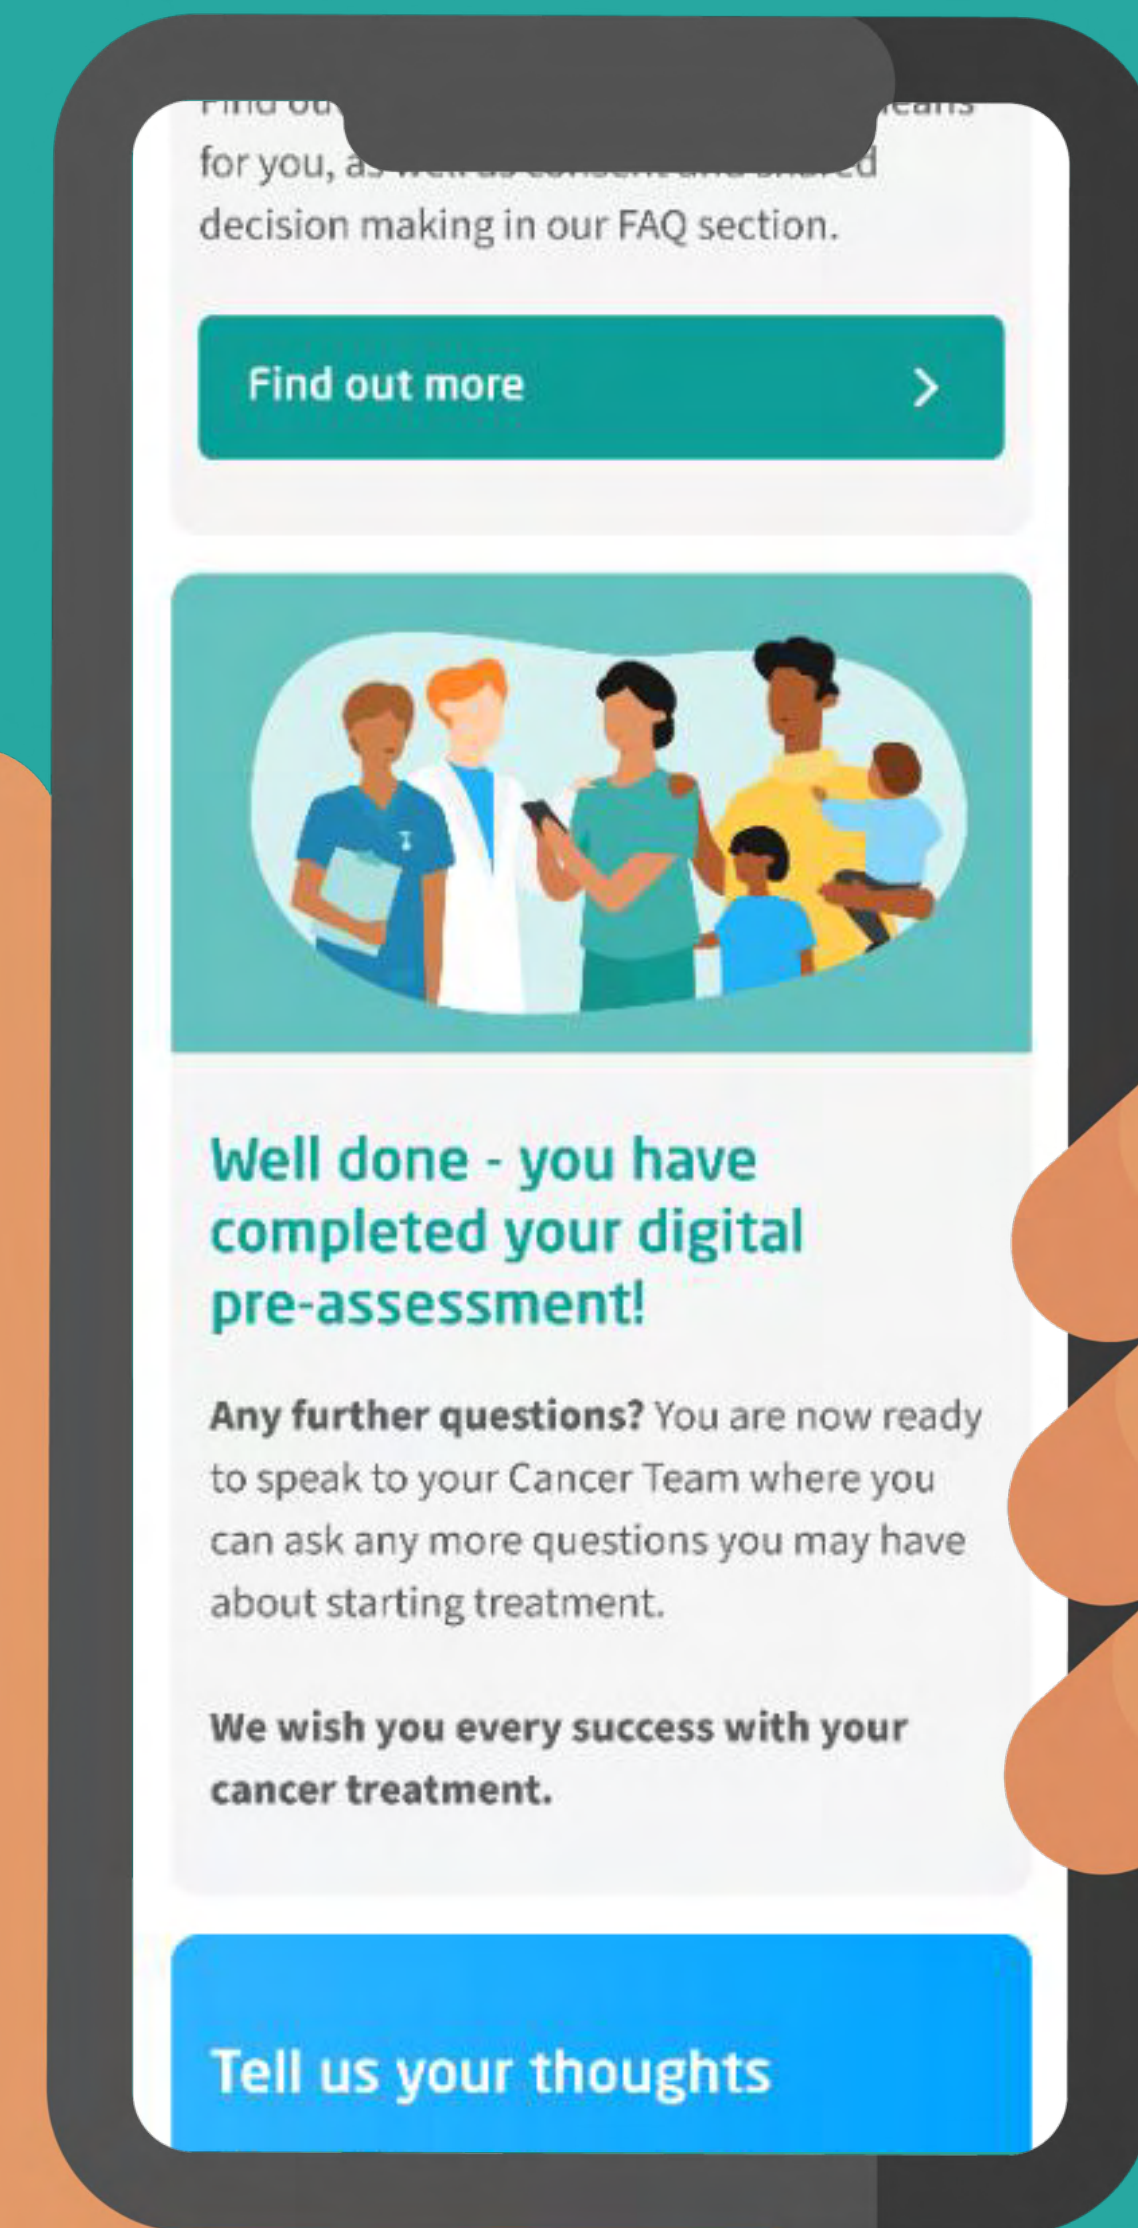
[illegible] for you, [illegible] decision making in our FAQ section.

Find out more

Well done - you have completed your digital pre-assessment!

**Any further questions?** You are now ready to speak to your Cancer Team where you can ask any more questions you may have about starting treatment.

**We wish you every success with your cancer treatment.**

Tell us your thoughts